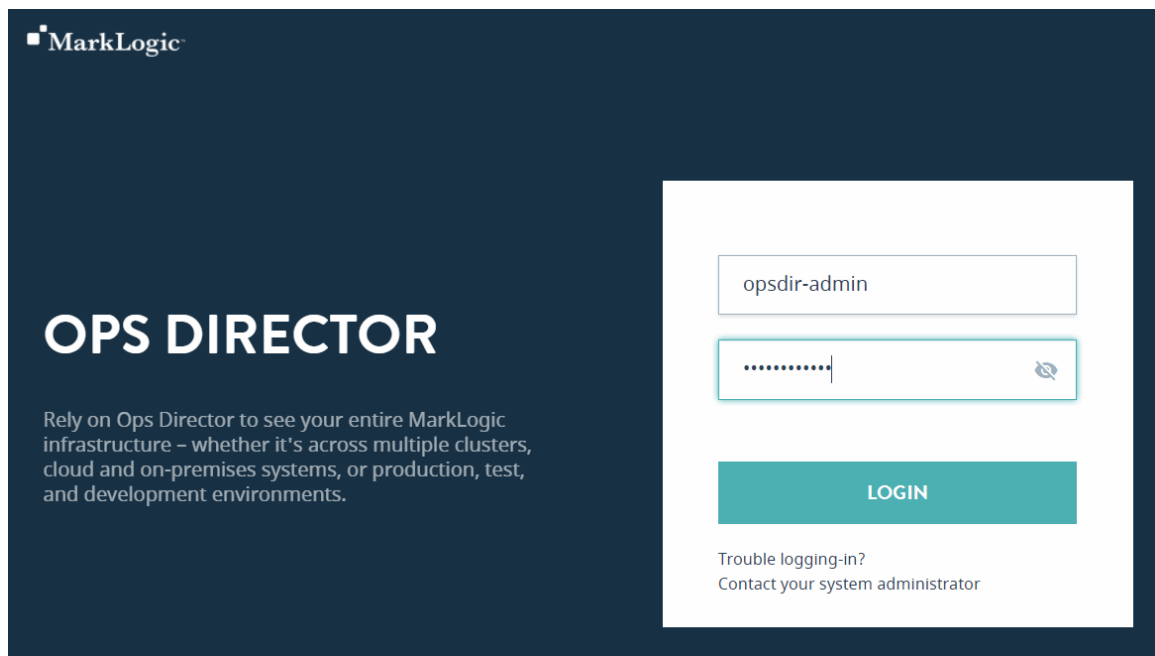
MarkLogic

OPS DIRECTOR

Rely on Ops Director to see your entire MarkLogic infrastructure – whether it's across multiple clusters, cloud and on-premises systems, or production, test, and development environments.

opsdir-admin

••••••••••••

LOGIN

Trouble logging-in?
Contact your system administrator